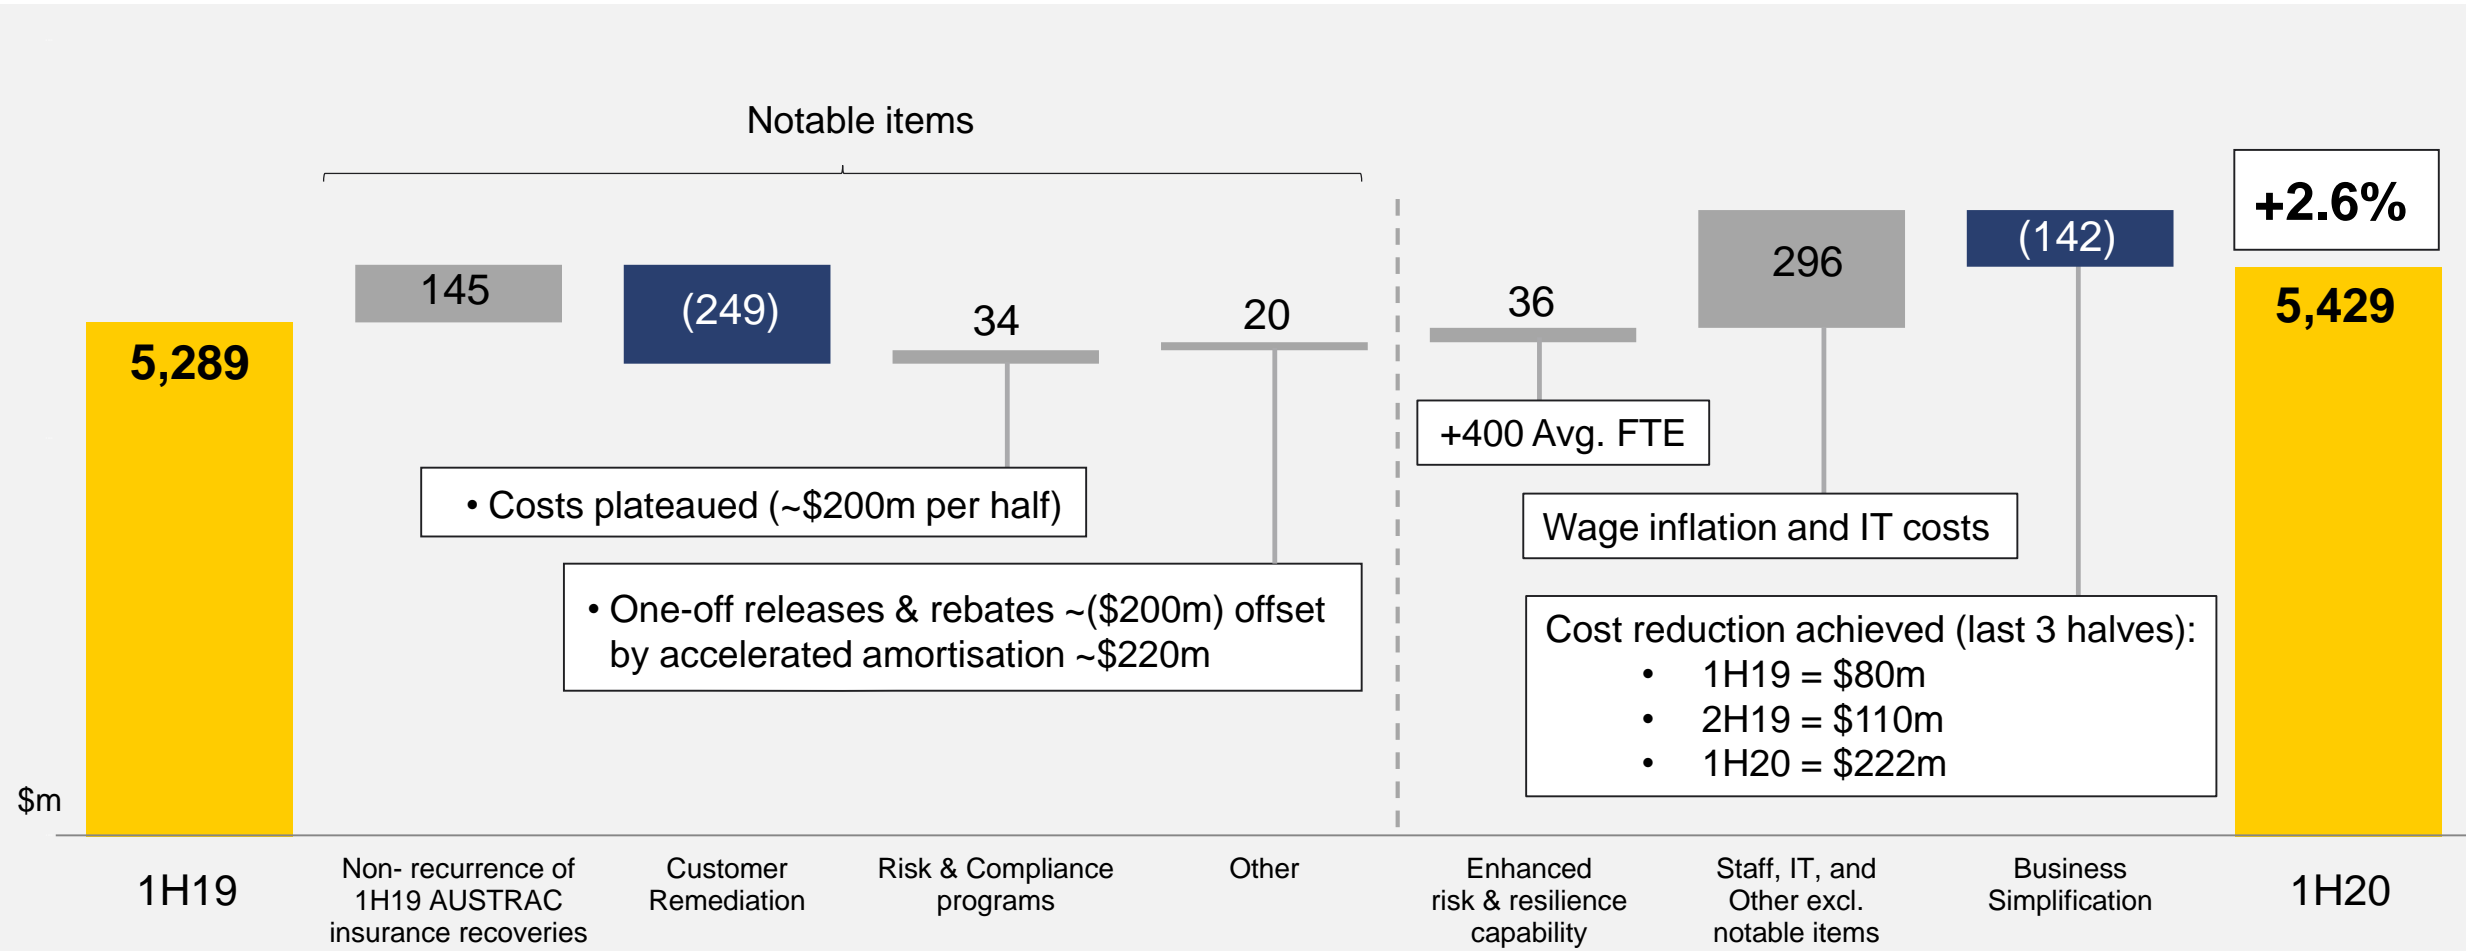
Notable items

+2.6%

$m

5,289

145

(249)

34

20

36

296

(142)

5,429

+400 Avg. FTE

• Costs plateaued (~\$200m per half)

• One-off releases & rebates ~(\$200m) offset by accelerated amortisation ~\$220m

Wage inflation and IT costs

Cost reduction achieved (last 3 halves):
• 1H19 = \$80m
• 2H19 = \$110m
• 1H20 = \$222m

1H19

Non- recurrence of 1H19 AUSTRAC insurance recoveries

Customer Remediation

Risk & Compliance programs

Other

Enhanced risk & resilience capability

Staff, IT, and Other excl. notable items

Business Simplification

1H20